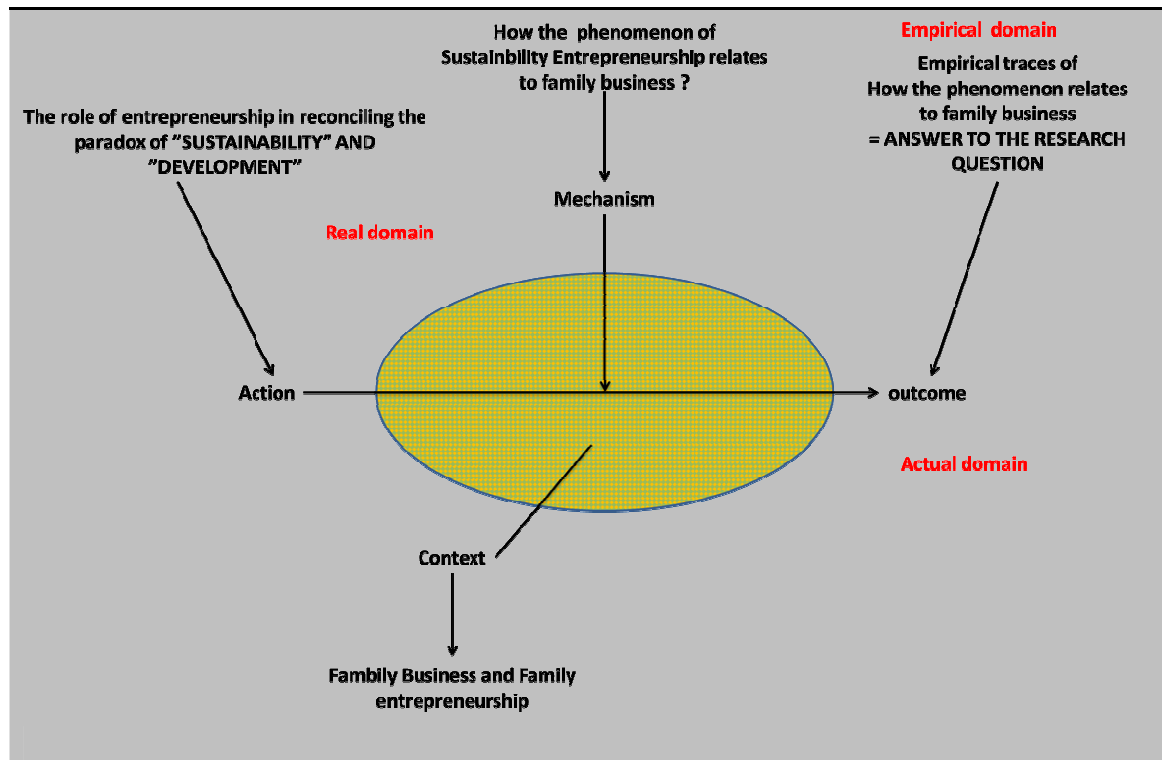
How the phenomenon of Sustainbility Entrepreneurship relates to family business ?

Empirical domain

Empirical traces of How the phenomenon relates to family business = ANSWER TO THE RESEARCH QUESTION

The role of entrepreneurship in reconciling the paradox of "SUSTAINABILITY" AND "DEVELOPMENT"

Mechanism

Real domain

Action

outcome

Actual domain

Context

Fambily Business and Family entrepreneurship